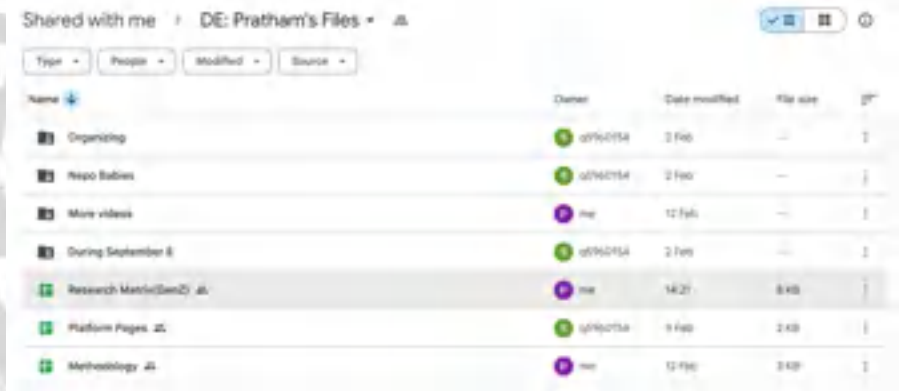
Shared with me › DE: Pratham's Files ▾

Type ▾ People ▾ Modified ▾ Source ▾

| Name ↓ | Owner | Date modified | File size |
|---|---|---|---|
| Organizing | s09601154 | 2 Feb | — |
| Nepo Babies | s09601154 | 2 Feb | — |
| More videos | me | 12 Feb | — |
| During September 8 | s09601154 | 2 Feb | — |
| Research Metric(GenZ) | me | 14:21 | 8 KB |
| Platform Pages | s09601154 | 9 Feb | 2 KB |
| Methodology | me | 12 Feb | 3 KB |